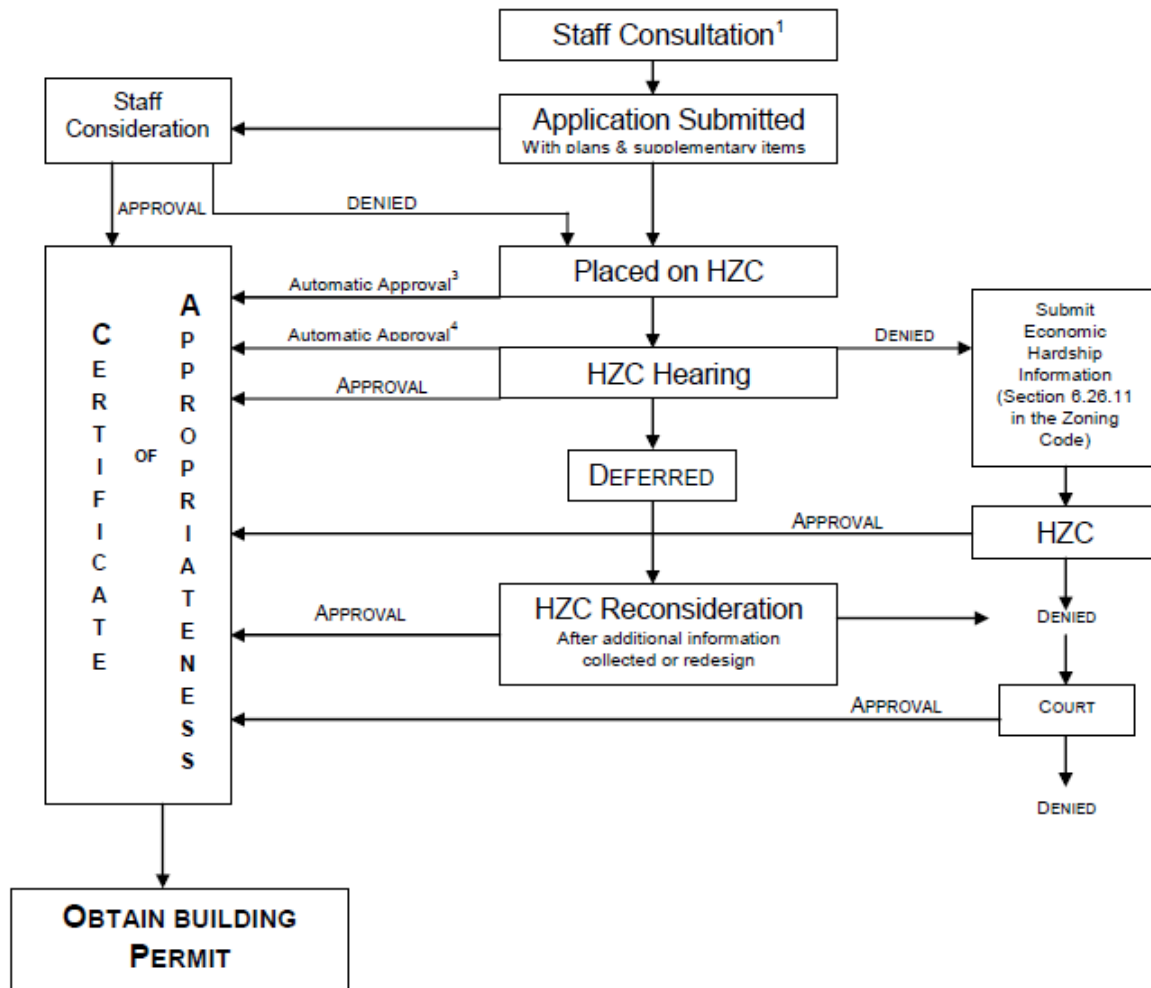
Staff Consultation$^1$

Staff Consideration

Application Submitted
With plans & supplementary items

APPROVAL

DENIED

Placed on HZC

Automatic Approval$^3$

Automatic Approval$^4$

DENIED

Submit Economic Hardship Information (Section 6.26.11 in the Zoning Code)

HZC Hearing

APPROVAL

DEFERRED

APPROVAL

HZC

HZC Reconsideration
After additional information collected or redesign

APPROVAL

DENIED

APPROVAL

COURT

DENIED

CERTIFICATE OF APPROPRIATENESS

OBTAIN BUILDING PERMIT